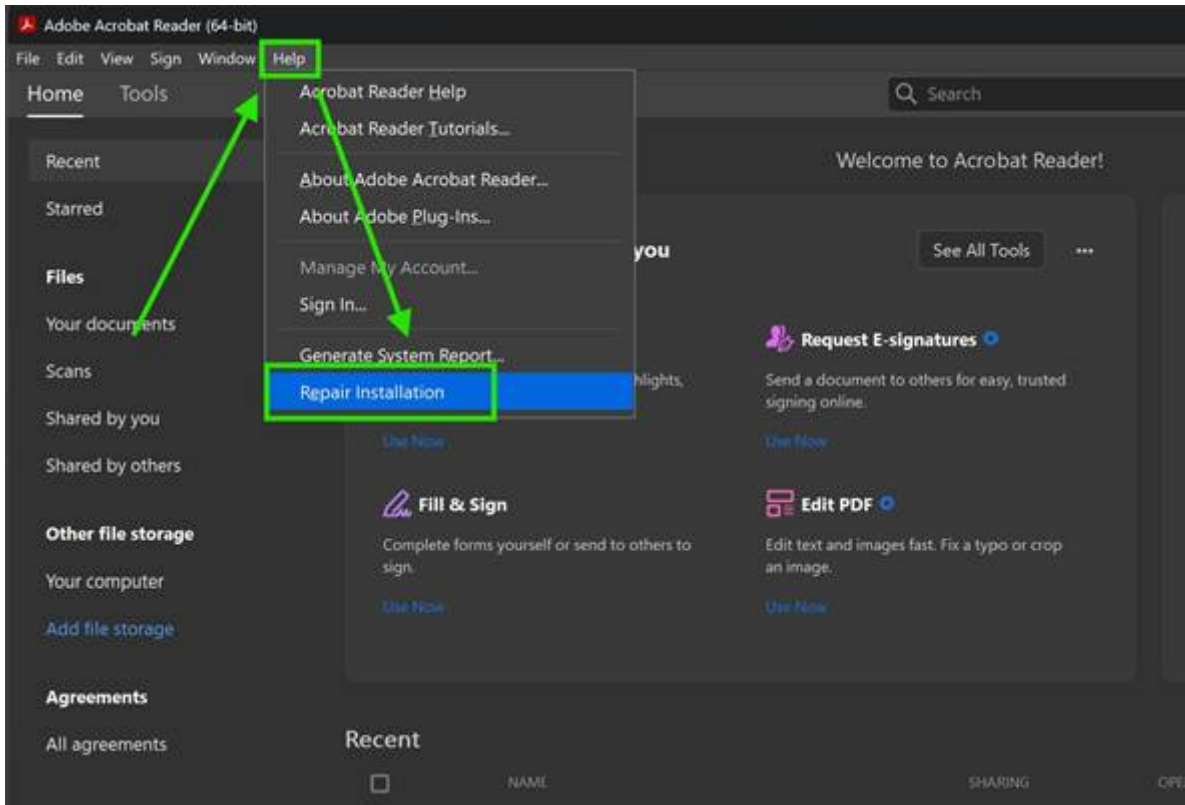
Adobe Acrobat Reader (64-bit)

File Edit View Sign Window Help

Home Tools

Search

Acrobat Reader Help
Acrobat Reader Tutorials...
About Adobe Acrobat Reader...
About Adobe Plug-Ins...
Manage My Account...
Sign In...
Generate System Report...
Repair Installation

Recent
Starred

Files
Your documents
Scans
Shared by you
Shared by others

Other file storage
Your computer
Add file storage

Agreements
All agreements

Welcome to Acrobat Reader!

you

See All Tools ...

hlights,

Use Now

Request E-signatures

Send a document to others for easy, trusted signing online.

Use Now

Fill & Sign

Complete forms yourself or send to others to sign.

Use Now

Edit PDF

Edit text and images fast. Fix a typo or crop an image.

Use Now

Recent

NAME

SHARING

OPE